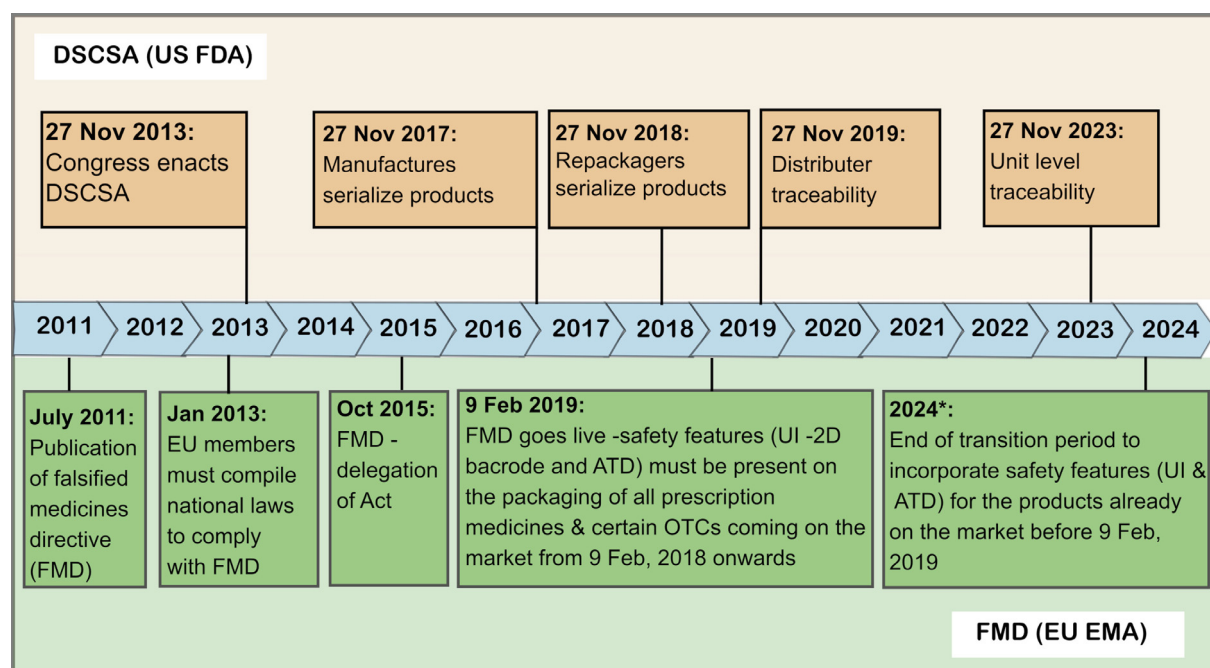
DSCSA (US FDA)

**27 Nov 2013:** Congress enacts DSCSA

**27 Nov 2017:** Manufactures serialize products

**27 Nov 2018:** Repackagers serialize products

**27 Nov 2019:** Distributer traceability

**27 Nov 2023:** Unit level traceability

2011 2012 2013 2014 2015 2016 2017 2018 2019 2020 2021 2022 2023 2024

**July 2011:** Publication of falsified medicines directive (FMD)

**Jan 2013:** EU members must compile national laws to comply with FMD

**Oct 2015:** FMD - delegation of Act

**9 Feb 2019:** FMD goes live -safety features (UI -2D bacrode and ATD) must be present on the packaging of all prescription medicines & certain OTCs coming on the market from 9 Feb, 2018 onwards

**2024*:** End of transition period to incorporate safety features (UI & ATD) for the products already on the market before 9 Feb, 2019

FMD (EU EMA)